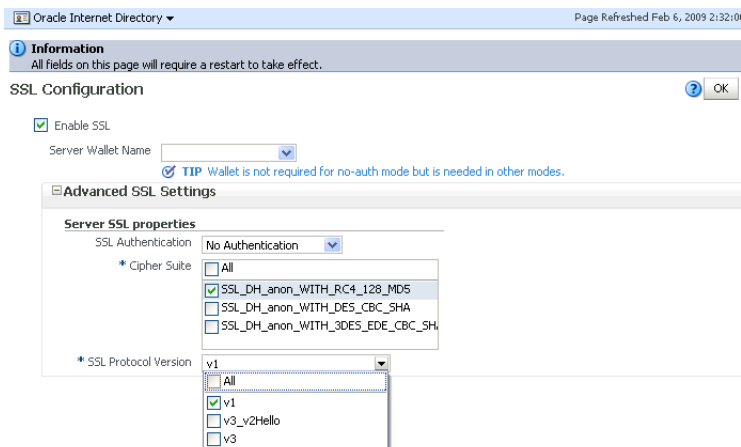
Oracle Internet Directory ▾

Page Refreshed Feb 6, 2009 2:32:0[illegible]

Information
All fields on this page will require a restart to take effect.

SSL Configuration

OK

Enable SSL

Server Wallet Name

TIP Wallet is not required for no-auth mode but is needed in other modes.

Advanced SSL Settings

Server SSL properties

SSL Authentication No Authentication

* Cipher Suite
All
SSL_DH_anon_WITH_RC4_128_MD5
SSL_DH_anon_WITH_DES_CBC_SHA
SSL_DH_anon_WITH_3DES_EDE_CBC_SH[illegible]

* SSL Protocol Version v1
All
v1
v3_v2Hello
v3